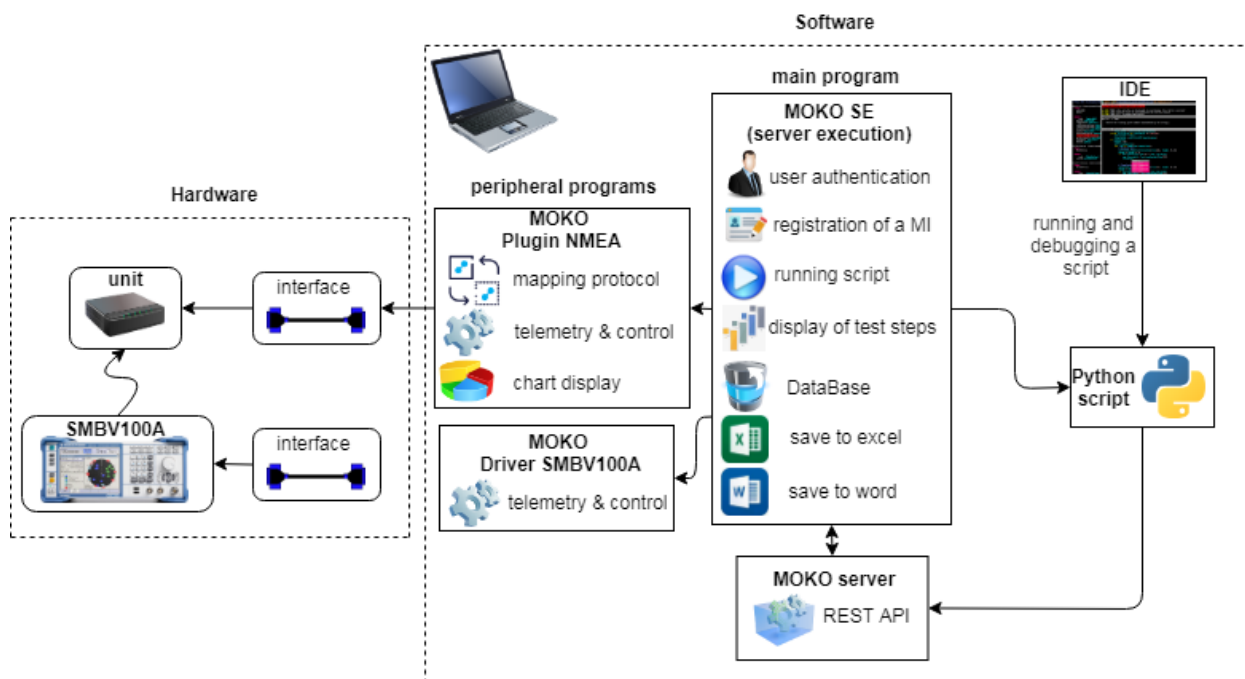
Software

Hardware

unit

interface

SMBV100A

interface

peripheral programs

MOKO
Plugin NMEA

mapping protocol

telemetry & control

chart display

MOKO
Driver SMBV100A

telemetry & control

main program

MOKO SE
(server execution)

user authentication

registration of a MI

running script

display of test steps

DataBase

save to excel

save to word

IDE

running and debugging a script

Python script

MOKO server

REST API